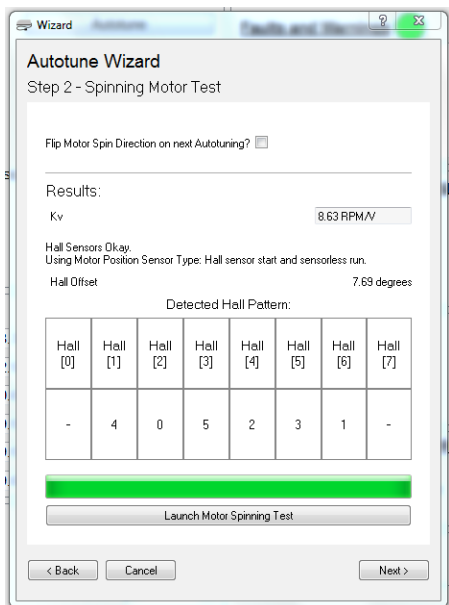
Wizard

Autotune Wizard

Step 2 - Spinning Motor Test

Flip Motor Spin Direction on next Autotuning?

Results:

Kv 8.63 RPM/V

Hall Sensors Okay.
Using Motor Position Sensor Type: Hall sensor start and sensorless run.

Hall Offset 7.69 degrees

Detected Hall Pattern:

| Hall [0] | Hall [1] | Hall [2] | Hall [3] | Hall [4] | Hall [5] | Hall [6] | Hall [7] |
|---|---|---|---|---|---|---|---|
| - | 4 | 0 | 5 | 2 | 3 | 1 | - |

Launch Motor Spinning Test

< Back Cancel Next >